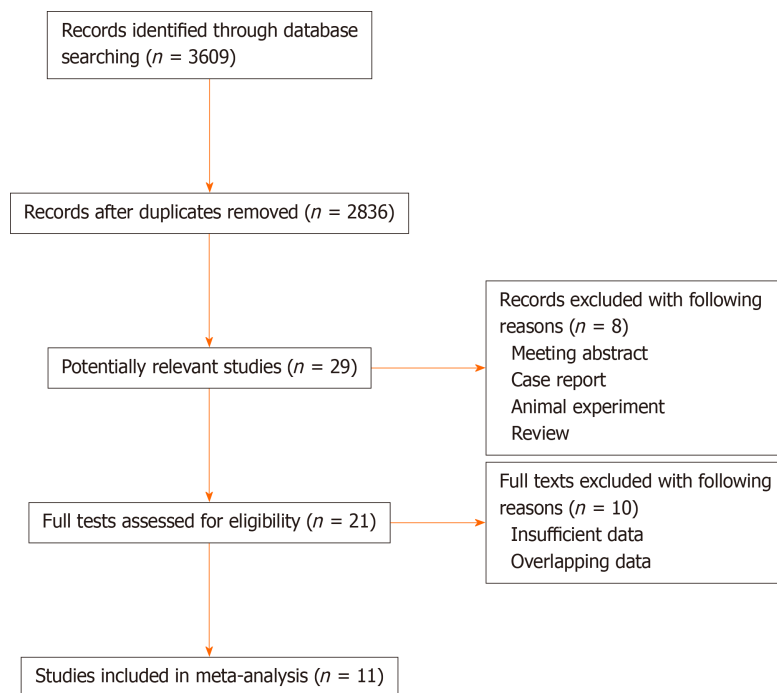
Records identified through database searching ($n$ = 3609)

Records after duplicates removed ($n$ = 2836)

Potentially relevant studies ($n$ = 29)

Records excluded with following reasons ($n$ = 8)
Meeting abstract
Case report
Animal experiment
Review

Full tests assessed for eligibility ($n$ = 21)

Full texts excluded with following reasons ($n$ = 10)
Insufficient data
Overlapping data

Studies included in meta-analysis ($n$ = 11)